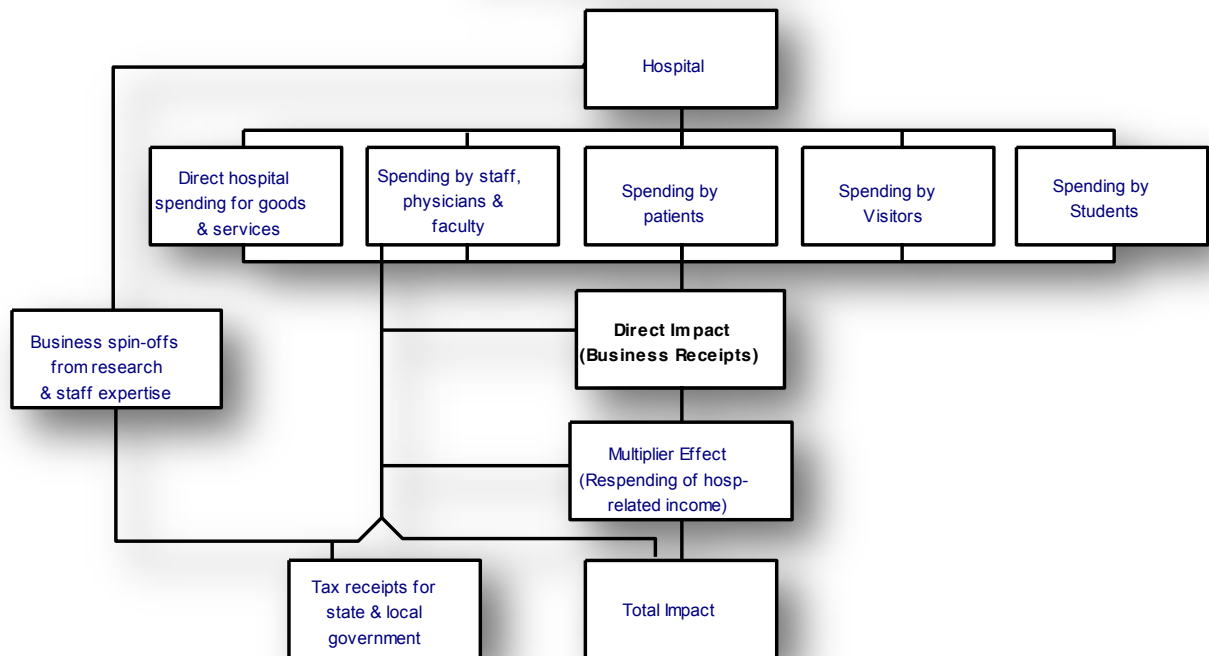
Hospital

Direct hospital spending for goods & services

Spending by staff, physicians & faculty

Spending by patients

Spending by Visitors

Spending by Students

Business spin-offs from research & staff expertise

Direct Impact (Business Receipts)

Multiplier Effect (Respending of hosp-related income)

Tax receipts for state & local government

Total Impact